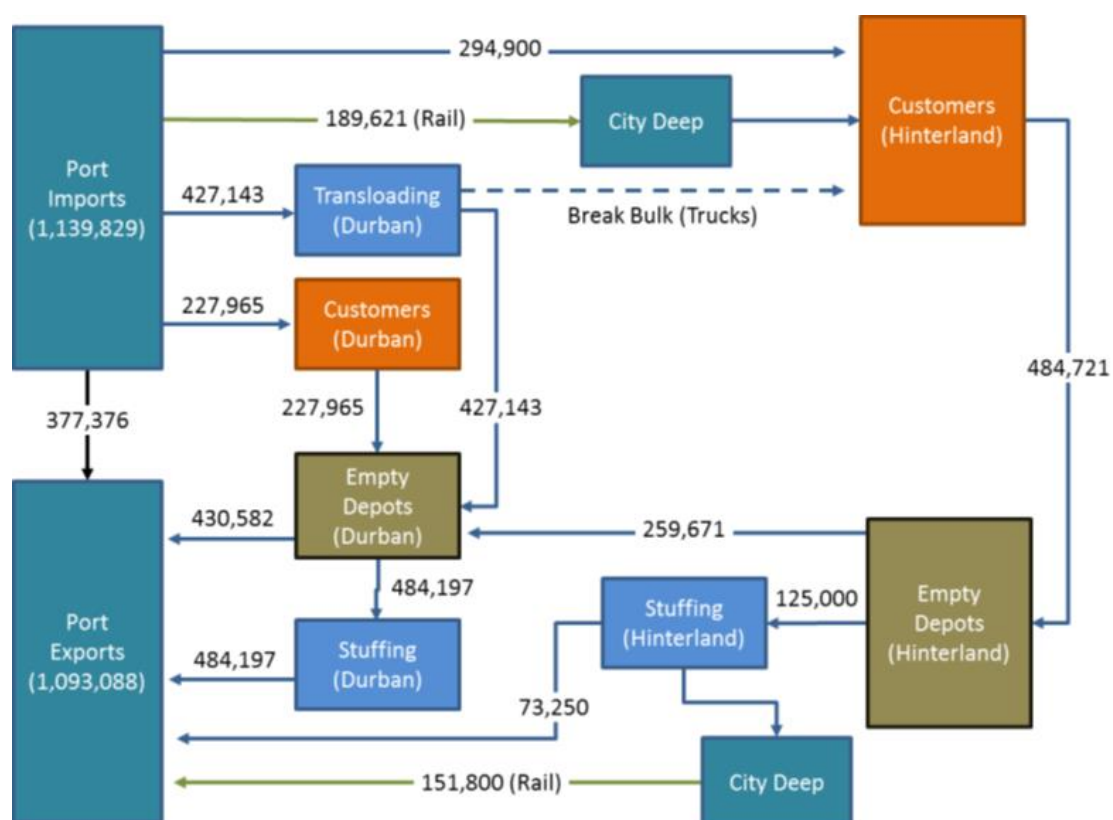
Port Imports (1,139,829)

294,900

189,621 (Rail)

City Deep

Customers (Hinterland)

427,143

Transloading (Durban)

Break Bulk (Trucks)

227,965

Customers (Durban)

484,721

377,376

227,965

427,143

Empty Depots (Durban)

430,582

259,671

484,197

125,000

Stuffing (Hinterland)

Empty Depots (Hinterland)

Port Exports (1,093,088)

484,197

Stuffing (Durban)

73,250

151,800 (Rail)

City Deep